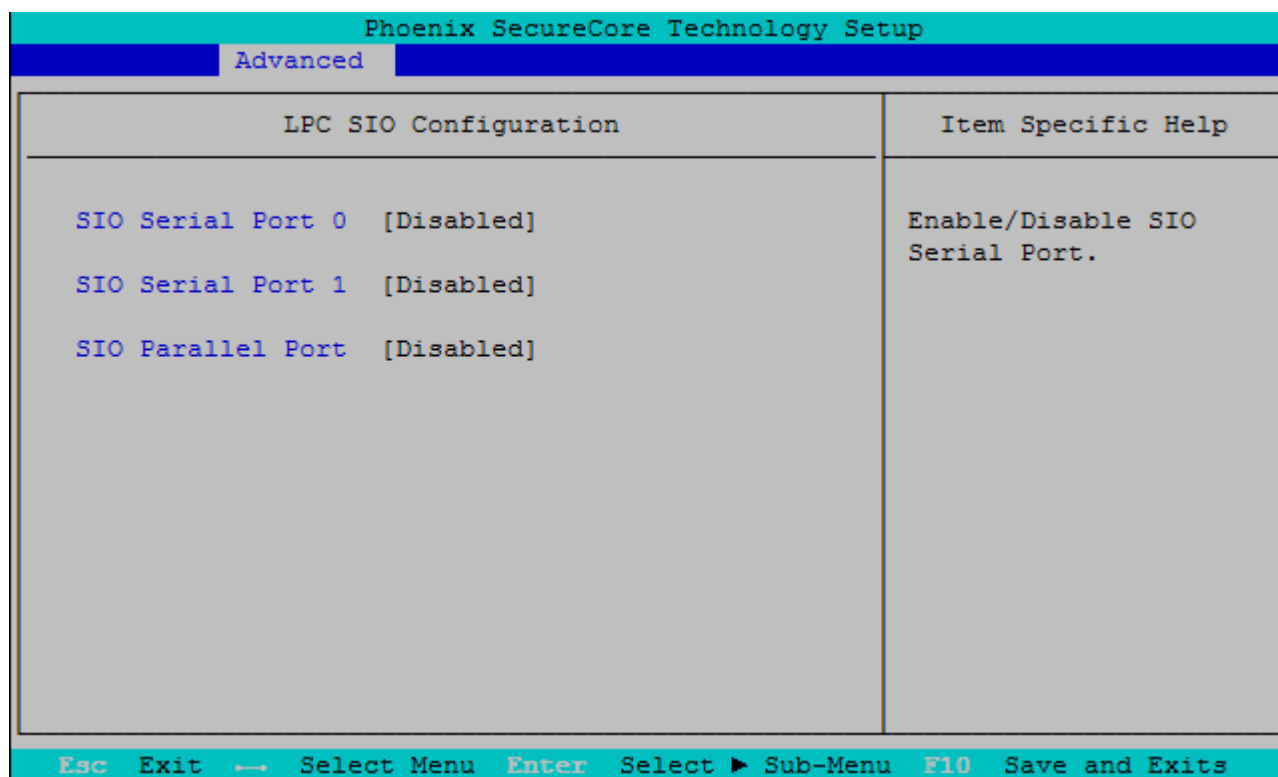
Phoenix SecureCore Technology Setup

Advanced

LPC SIO Configuration

SIO Serial Port 0 [Disabled]

SIO Serial Port 1 [Disabled]

SIO Parallel Port [Disabled]

Item Specific Help

Enable/Disable SIO Serial Port.

Esc Exit ←→ Select Menu Enter Select ► Sub-Menu F10 Save and Exits